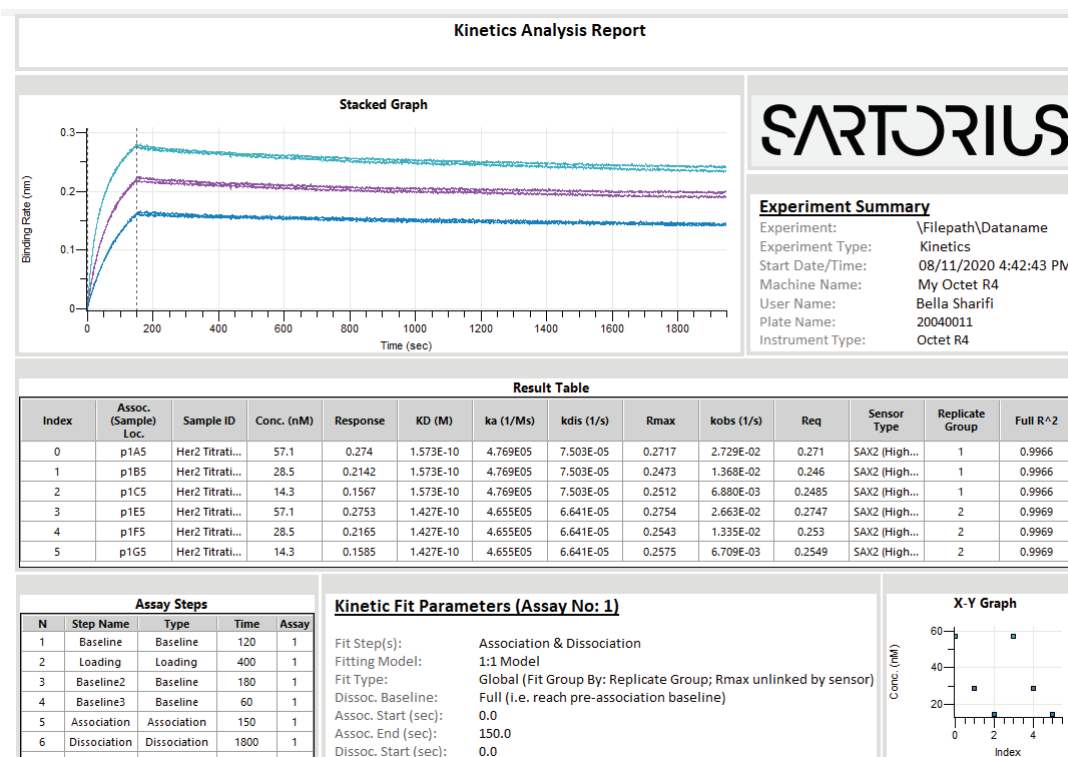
Kinetics Analysis Report

Stacked Graph

0.3
0.2
0.1
0
Binding Rate (nm)
0 200 400 600 800 1000 1200 1400 1600 1800
Time (sec)

SARTORIUS

Experiment Summary

| | |
|---|---|
| Experiment: | \Filepath\Dataname |
| Experiment Type: | Kinetics |
| Start Date/Time: | 08/11/2020 4:42:43 PM |
| Machine Name: | My Octet R4 |
| User Name: | Bella Sharifi |
| Plate Name: | 20040011 |
| Instrument Type: | Octet R4 |

Result Table

| Index | Assoc. (Sample) Loc. | Sample ID | Conc. (nM) | Response | KD (M) | ka (1/Ms) | kdis (1/s) | Rmax | kobs (1/s) | Req | Sensor Type | Replicate Group | Full R^2 |
|---|---|---|---|---|---|---|---|---|---|---|---|---|---|
| 0 | p1A5 | Her2 Titrati... | 57.1 | 0.274 | 1.573E-10 | 4.769E05 | 7.503E-05 | 0.2717 | 2.729E-02 | 0.271 | SAX2 (High... | 1 | 0.9966 |
| 1 | p1B5 | Her2 Titrati... | 28.5 | 0.2142 | 1.573E-10 | 4.769E05 | 7.503E-05 | 0.2473 | 1.368E-02 | 0.246 | SAX2 (High... | 1 | 0.9966 |
| 2 | p1C5 | Her2 Titrati... | 14.3 | 0.1567 | 1.573E-10 | 4.769E05 | 7.503E-05 | 0.2512 | 6.880E-03 | 0.2485 | SAX2 (High... | 1 | 0.9966 |
| 3 | p1E5 | Her2 Titrati... | 57.1 | 0.2753 | 1.427E-10 | 4.655E05 | 6.641E-05 | 0.2754 | 2.663E-02 | 0.2747 | SAX2 (High... | 2 | 0.9969 |
| 4 | p1F5 | Her2 Titrati... | 28.5 | 0.2165 | 1.427E-10 | 4.655E05 | 6.641E-05 | 0.2543 | 1.335E-02 | 0.253 | SAX2 (High... | 2 | 0.9969 |
| 5 | p1G5 | Her2 Titrati... | 14.3 | 0.1585 | 1.427E-10 | 4.655E05 | 6.641E-05 | 0.2575 | 6.709E-03 | 0.2549 | SAX2 (High... | 2 | 0.9969 |

Assay Steps

| N | Step Name | Type | Time | Assay |
|---|---|---|---|---|
| 1 | Baseline | Baseline | 120 | 1 |
| 2 | Loading | Loading | 400 | 1 |
| 3 | Baseline2 | Baseline | 180 | 1 |
| 4 | Baseline3 | Baseline | 60 | 1 |
| 5 | Association | Association | 150 | 1 |
| 6 | Dissociation | Dissociation | 1800 | 1 |

Kinetic Fit Parameters (Assay No: 1)

| | |
|---|---|
| Fit Step(s): | Association & Dissociation |
| Fitting Model: | 1:1 Model |
| Fit Type: | Global (Fit Group By: Replicate Group; Rmax unlinked by sensor) |
| Dissoc. Baseline: | Full (i.e. reach pre-association baseline) |
| Assoc. Start (sec): | 0.0 |
| Assoc. End (sec): | 150.0 |
| Dissoc. Start (sec): | 0.0 |

X-Y Graph

60
40
20
Conc. (nM)
0 2 4
Index